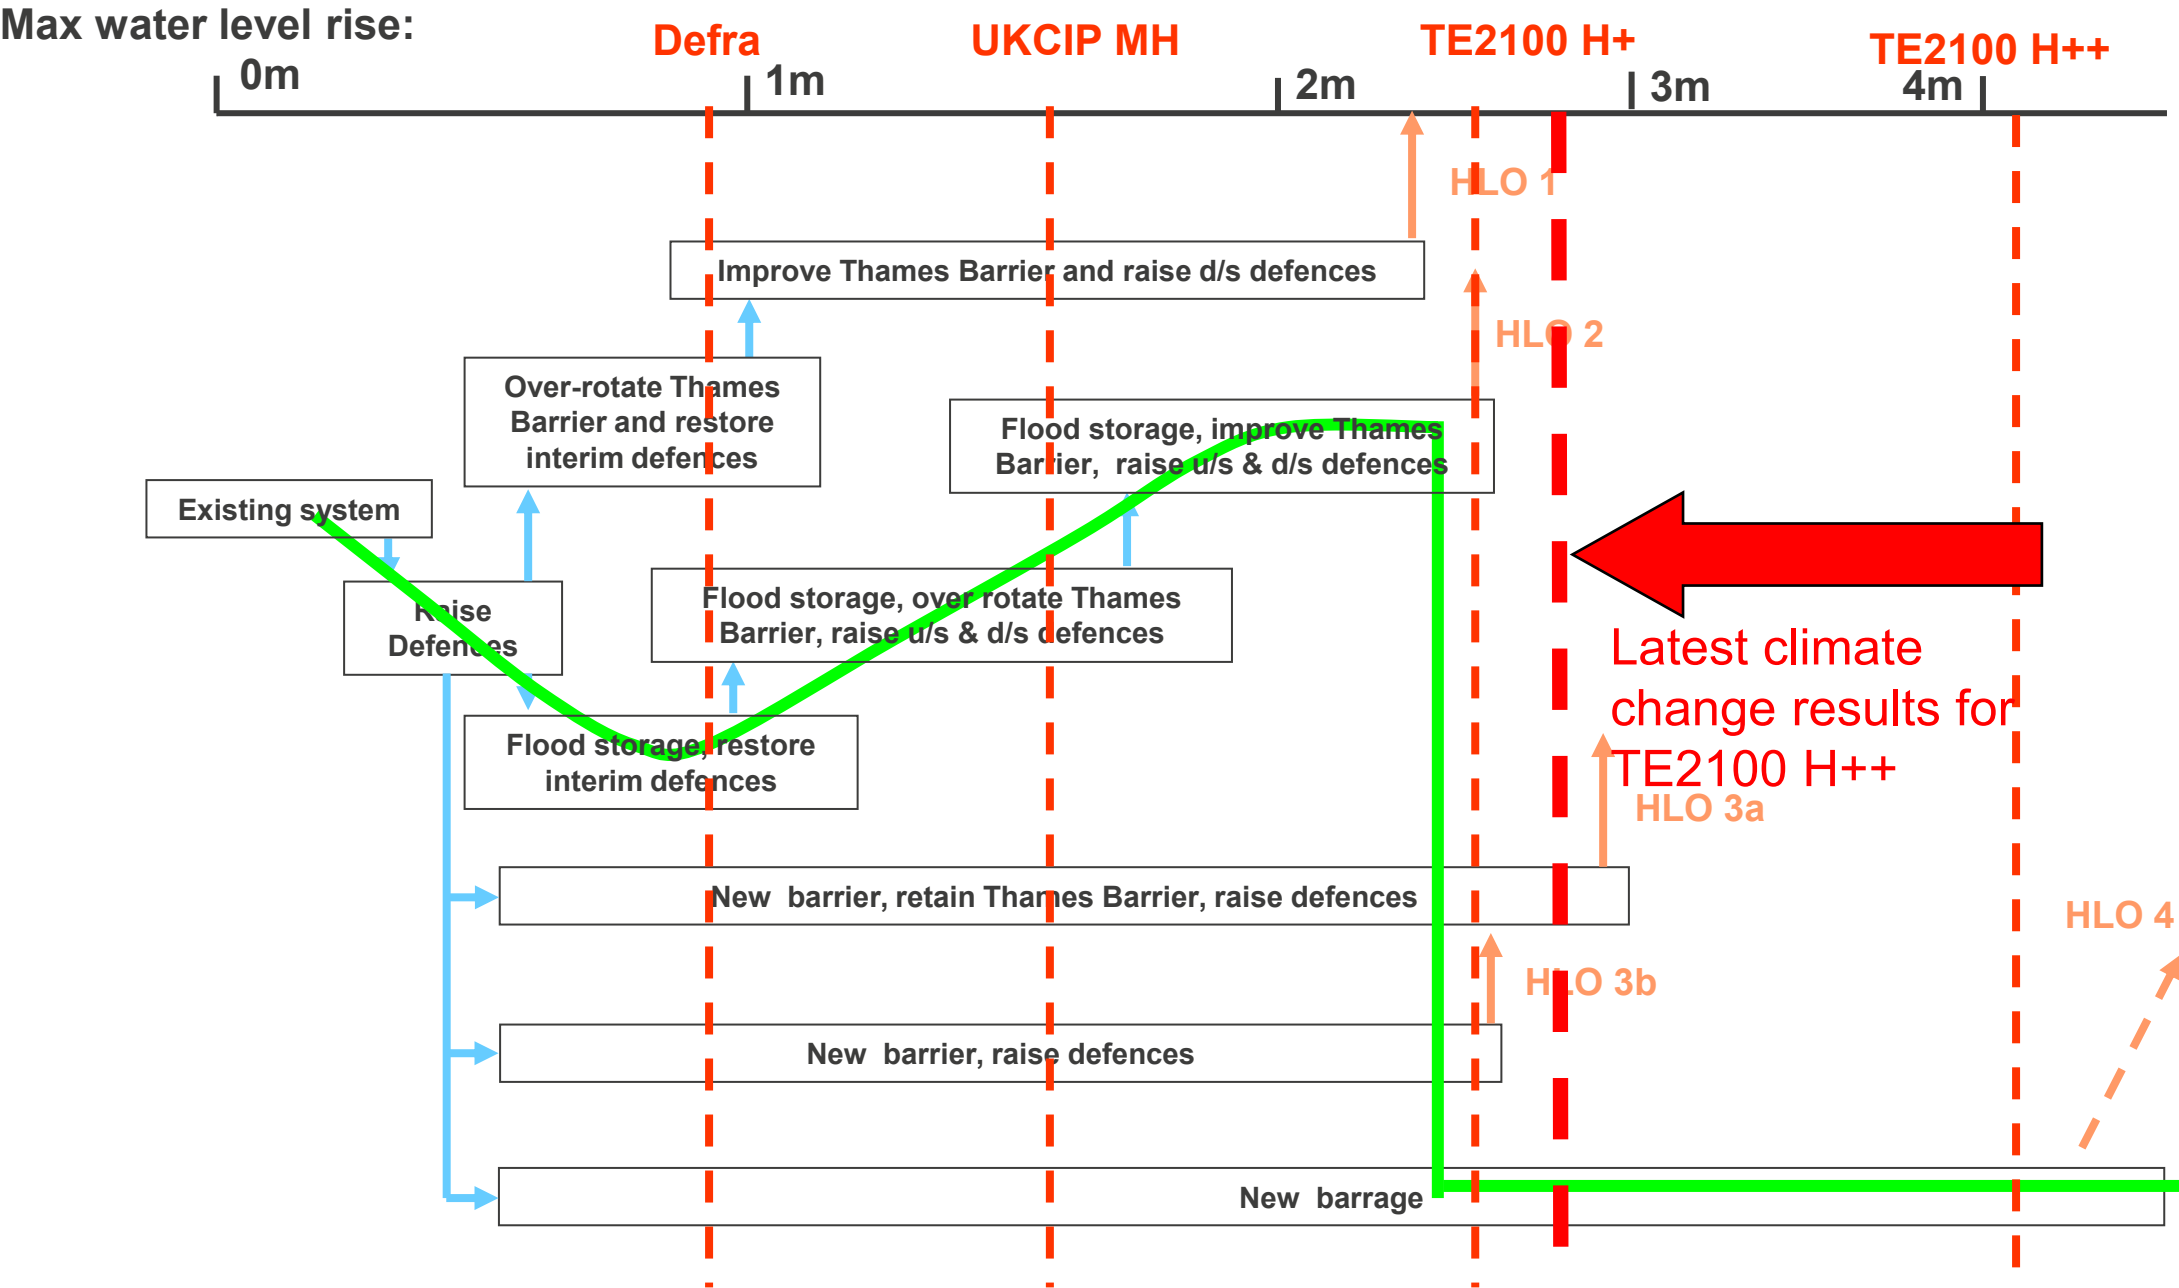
Max water level rise:

Defra

UKCIP MH

TE2100 H+

TE2100 H++

0m

1m

2m

3m

4m

HLO 1

Improve Thames Barrier and raise d/s defences

HLO 2

Over-rotate Thames Barrier and restore interim defences

Flood storage, improve Thames Barrier, raise u/s & d/s defences

Existing system

Raise Defences

Flood storage, over rotate Thames Barrier, raise u/s & d/s defences

Latest climate change results for TE2100 H++

Flood storage, restore interim defences

HLO 3a

New barrier, retain Thames Barrier, raise defences

HLO 4

HLO 3b

New barrier, raise defences

New barrage